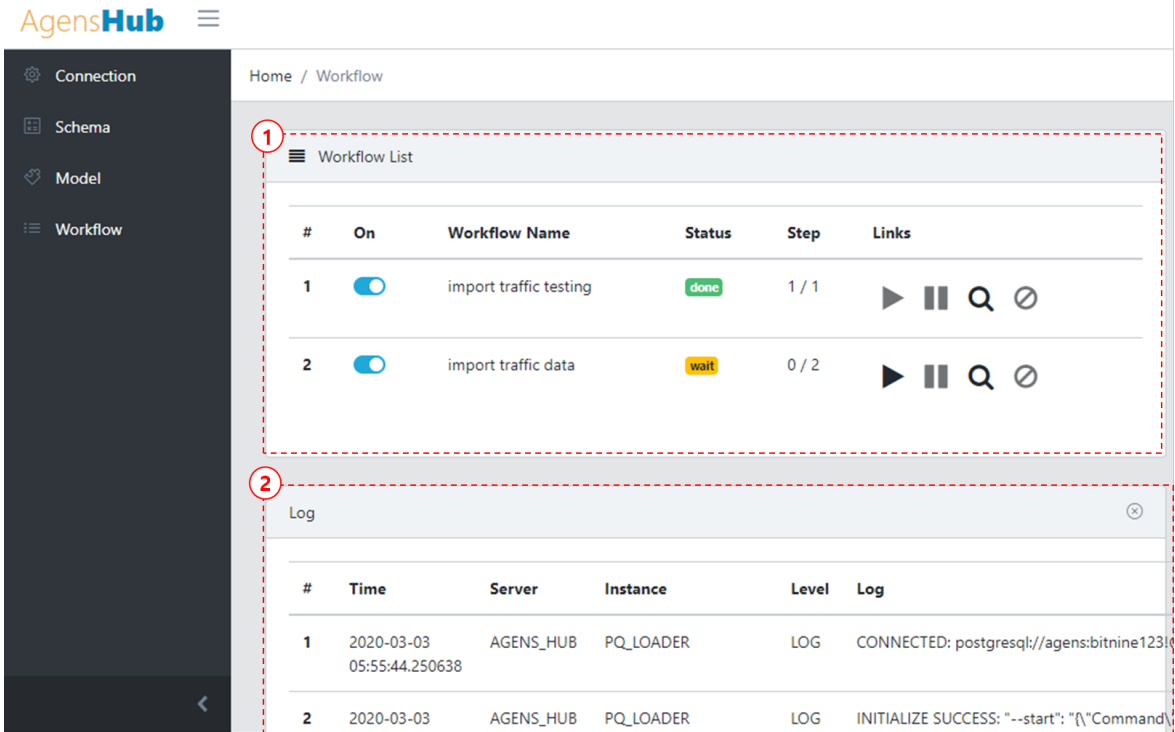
AgensHub

Connection
Schema
Model
Workflow

Home / Workflow

1

Workflow List

| # | On | Workflow Name | Status | Step | Links |
|---|---|---|---|---|---|
| 1 | | import traffic testing | done | 1 / 1 | |
| 2 | | import traffic data | wait | 0 / 2 | |

2

Log

| # | Time | Server | Instance | Level | Log |
|---|---|---|---|---|---|
| 1 | 2020-03-03 05:55:44.250638 | AGENS_HUB | PQ_LOADER | LOG | CONNECTED: postgresql://agens:bitnine123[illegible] |
| 2 | 2020-03-03 | AGENS_HUB | PQ_LOADER | LOG | INITIALIZE SUCCESS: "--start": "{\"Command\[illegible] |